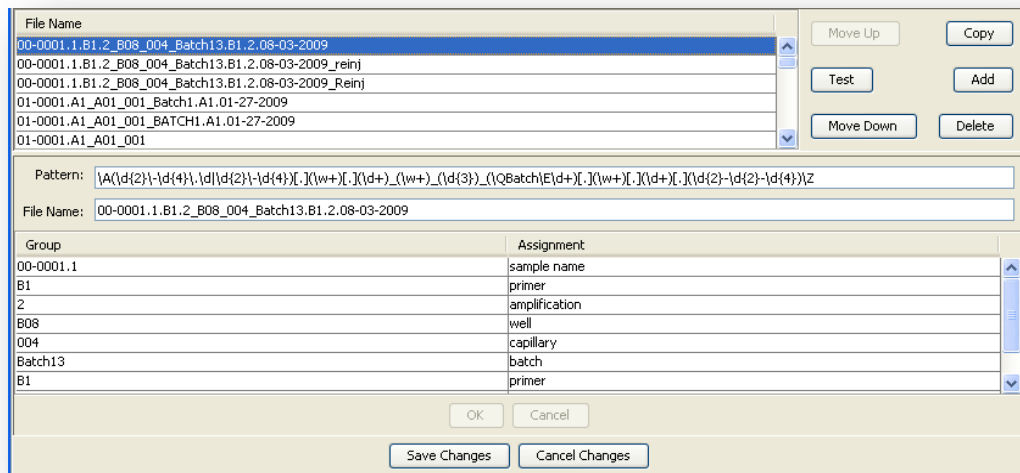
| File Name |
|---|
| 00-0001.1.B1.2_B08_004_Batch13.B1.2.08-03-2009 |
| 00-0001.1.B1.2_B08_004_Batch13.B1.2.08-03-2009_reinj |
| 00-0001.1.B1.2_B08_004_Batch13.B1.2.08-03-2009_Reinj |
| 01-0001.A1_A01_001_Batch1.A1.01-27-2009 |
| 01-0001.A1_A01_001_BATCH1.A1.01-27-2009 |
| 01-0001.A1_A01_001 |

Move Up
Copy
Test
Add
Move Down
Delete

Pattern: \A(\d{2}\-\d{4}\.\d|\d{2}\-\d{4})[.](\w+)[.](\d+)_(\w+)_(\d{3})_(\QBatch\E\d+)[.](\w+)[.](\d+)[.](\d{2}-\d{2}-\d{4})\Z

File Name: 00-0001.1.B1.2_B08_004_Batch13.B1.2.08-03-2009

| Group | Assignment |
|---|---|
| 00-0001.1 | sample name |
| B1 | primer |
| 2 | amplification |
| B08 | well |
| 004 | capillary |
| Batch13 | batch |
| B1 | primer |

OK
Cancel

Save Changes
Cancel Changes